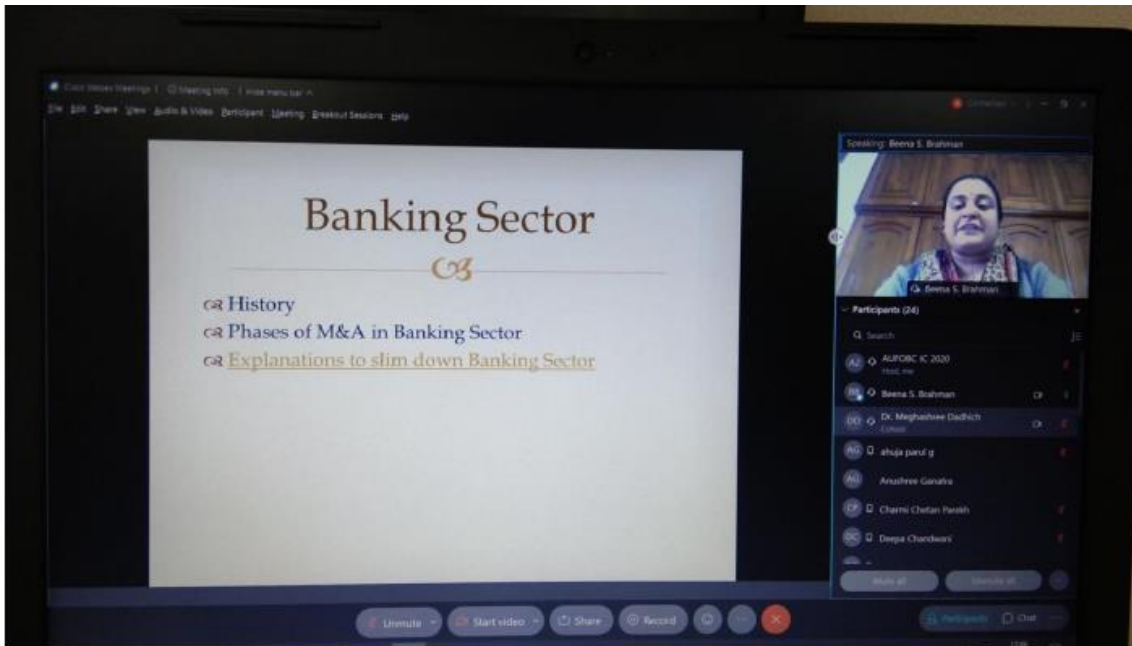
Cisco Webex Meetings | Meeting Info | Hide menu bar ^

File Edit Share View Audio & Video Participant Meeting Breakout Sessions Help

Banking Sector

History
Phases of M&A in Banking Sector
Explanations to slim down Banking Sector

Speaking: Beena S. Brahman

Beena S. Brahman

Participants (24)

Search

AJ AUPOBC IC 2020 Host, me

BB Beena S. Brahman

DD Dr. Meghashree Dadhich Cohost

AG ahuja parul g

AG Anushree Ganatra

CP Charmi Chetan Parekh

DC Deepa Chandwani

Mute all

Unmute all

Unmute

Start video

Share

Record

Participants

Chat